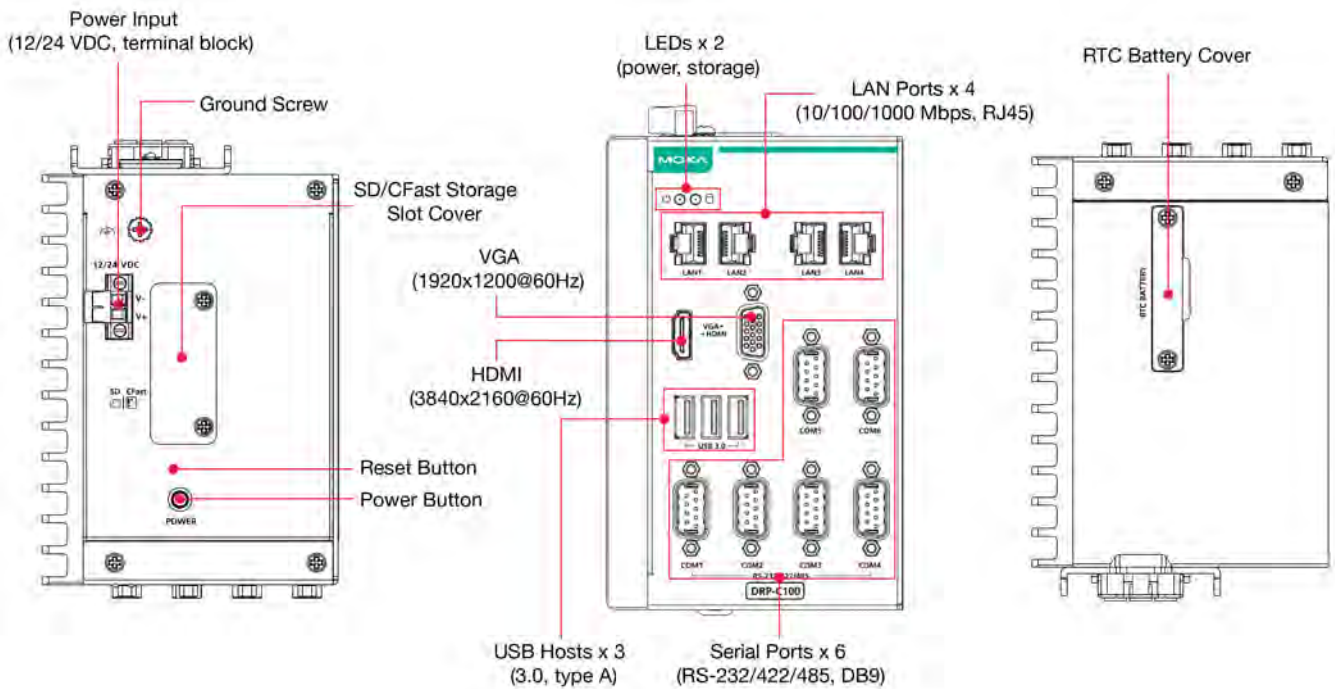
Power Input
(12/24 VDC, terminal block)

Ground Screw

12/24 VDC
V-
V+

SD/CFast Storage
Slot Cover

SD CFast

Reset Button

Power Button

POWER

LEDs x 2
(power, storage)

LAN Ports x 4
(10/100/1000 Mbps, RJ45)

MOXA

LAN1 LAN2 LAN3 LAN4

VGA
(1920x1200@60Hz)

VGA HDMI

HDMI
(3840x2160@60Hz)

USB 3.0

COM5 COM6

COM1 COM2 COM3 COM4

RS-232/422/485

DRP-C100

USB Hosts x 3
(3.0, type A)

Serial Ports x 6
(RS-232/422/485, DB9)

RTC Battery Cover

RTC BATTERY